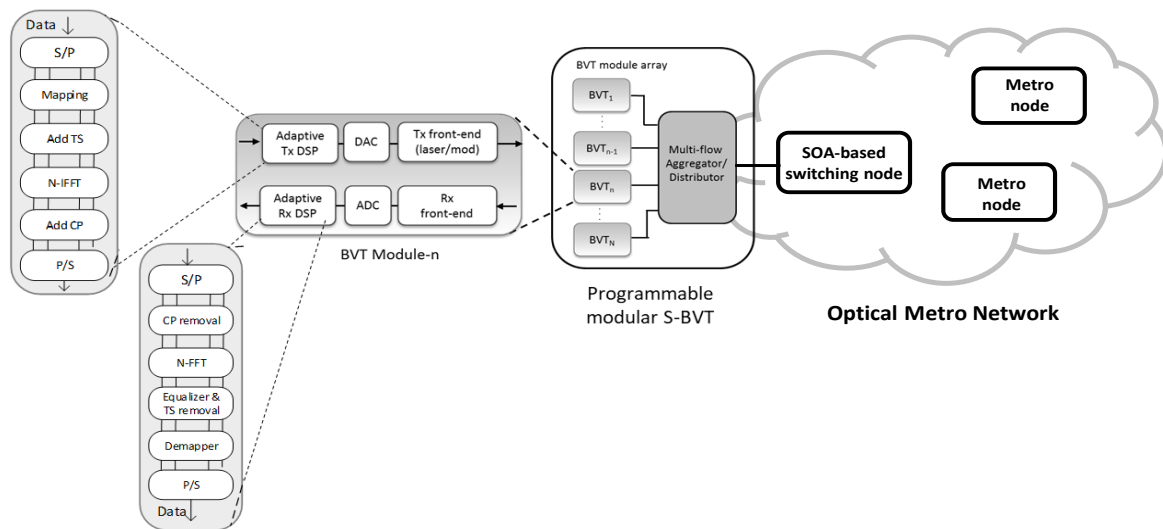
Data

S/P

Mapping

Add TS

N-IFFT

Add CP

P/S

Adaptive Tx DSP

DAC

Tx front-end (laser/mod)

Adaptive Rx DSP

ADC

Rx front-end

BVT Module-n

S/P

CP removal

N-FFT

Equalizer & TS removal

Demapper

P/S

Data

BVT module array

$BVT_1$

$BVT_{n-1}$

$BVT_n$

$BVT_N$

Multi-flow Aggregator/ Distributor

Programmable modular S-BVT

SOA-based switching node

Metro node

Metro node

Optical Metro Network